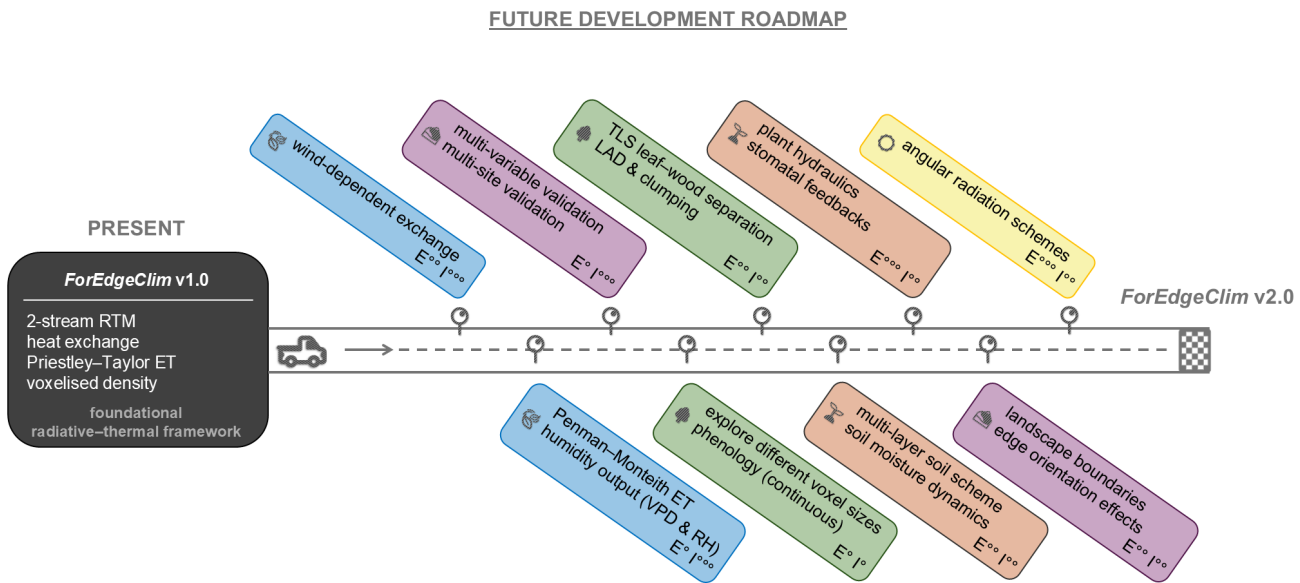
FUTURE DEVELOPMENT ROADMAP

PRESENT

ForEdgeClim v1.0

2-stream RTM
heat exchange
Priestley–Taylor ET
voxelised density

foundational radiative–thermal framework

wind-dependent exchange
E° I°°°

multi-variable validation
multi-site validation
E° I°°°

TLS leaf–wood separation
LAD & clumping
E°° I°°

plant hydraulics
stomatal feedbacks
E°°° I°°

angular radiation schemes
E°°° I°°

ForEdgeClim v2.0

Penman–Monteith ET
humidity output (VPD & RH)
E° I°°°

explore different voxel sizes
phenology (continuous)
E° I°

multi-layer soil scheme
soil moisture dynamics
E°° I°°

landscape boundaries
edge orientation effects
E°° I°°